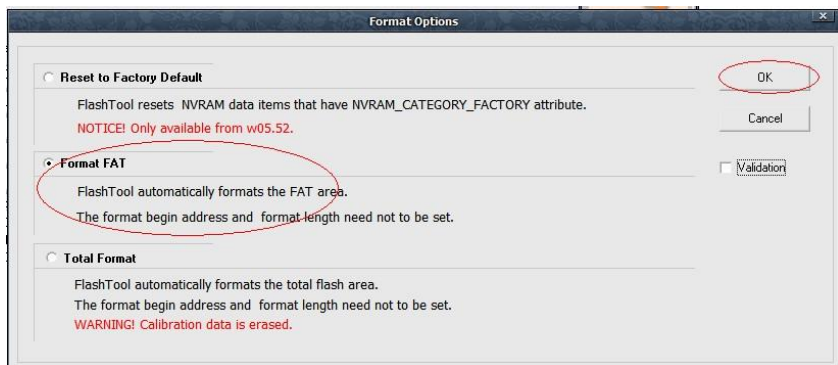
Format Options

Reset to Factory Default

FlashTool resets NVRAM data items that have NVRAM_CATEGORY_FACTORY attribute.

NOTICE! Only available from w05.52.

Format FAT

FlashTool automatically formats the FAT area.

The format begin address and format length need not to be set.

Total Format

FlashTool automatically formats the total flash area.

The format begin address and format length need not to be set.

WARNING! Calibration data is erased.

OK

Cancel

Validation